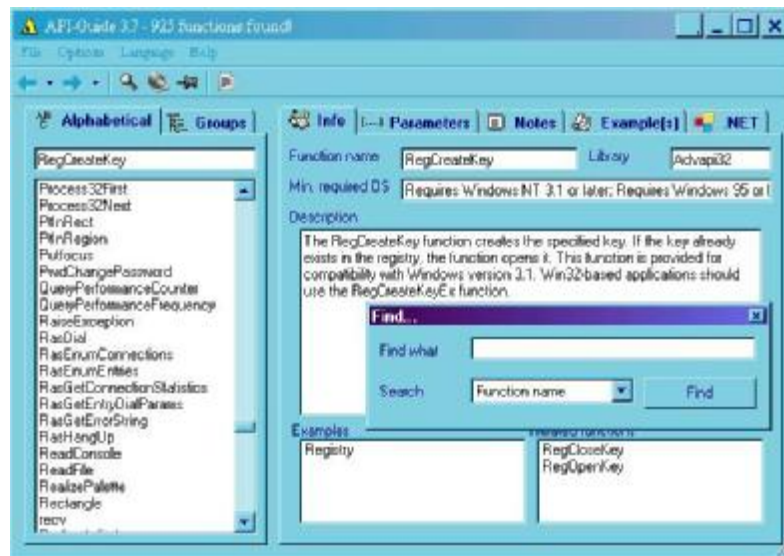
API-Guide 3.7 - 925 functions found!

File Options Language Help

Alphabetical | Groups

RegCreateKey

Process32First
Process32Next
PtInRect
PtInRegion
Putfocus
PwdChangePassword
QueryPerformanceCounter
QueryPerformanceFrequency
RaiseException
RasDial
RasEnumConnections
RasEnumEntries
RasGetConnectionStatistics
RasGetEntryDialParams
RasGetErrorString
RasHangUp
ReadConsole
ReadFile
RealizePalette
Rectangle
recv

Info | Parameters | Notes | Example(s) | NET

Function name RegCreateKey
Library Advapi32

Min. required OS Requires Windows NT 3.1 or later; Requires Windows 95 or l

Description

The RegCreateKey function creates the specified key. If the key already exists in the registry, the function opens it. This function is provided for compatibility with Windows version 3.1. Win32-based applications should use the RegCreateKeyEx function.

Find...

Find what

Search Function name

Find

Examples

Registry

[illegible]

RegCloseKey
RegOpenKey